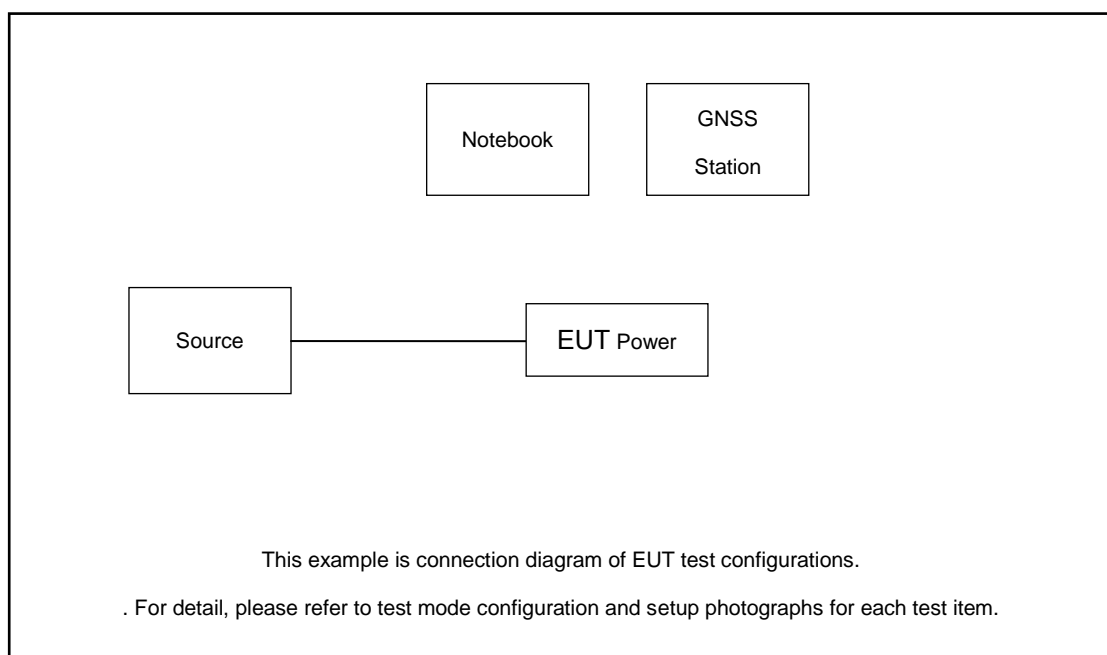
Notebook

GNSS
Station

Source

EUT Power

This example is connection diagram of EUT test configurations.

. For detail, please refer to test mode configuration and setup photographs for each test item.